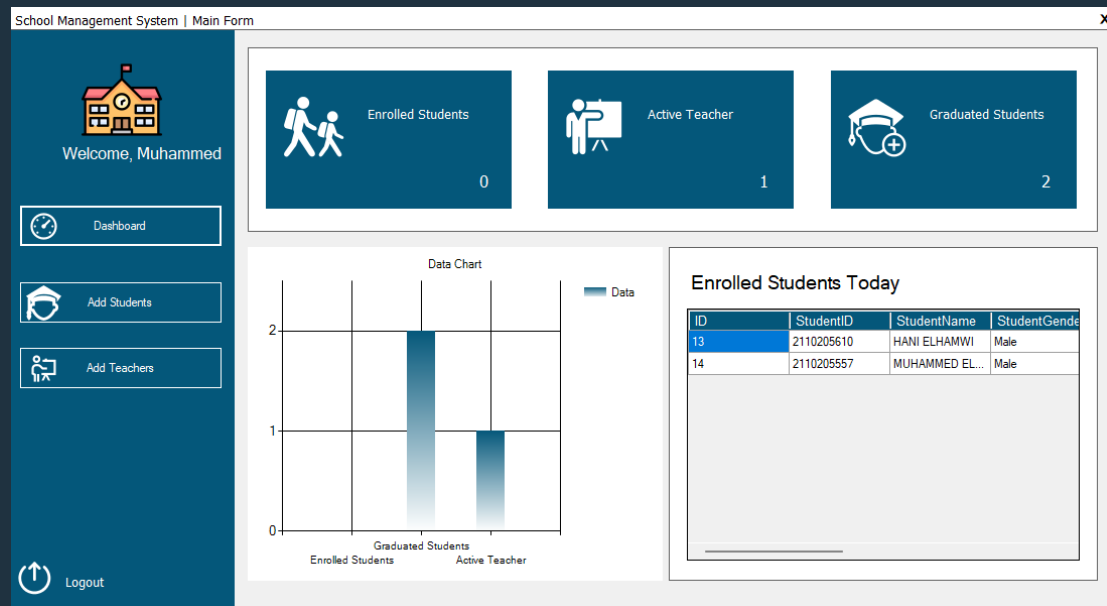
School Management System | Main Form

X

Welcome, Muhammed

Dashboard

Add Students

Add Teachers

Logout

Enrolled Students

0

Active Teacher

1

Graduated Students

2

Data Chart

Data

2

1

0

Graduated Students

Enrolled Students

Active Teacher

Enrolled Students Today

| ID | StudentID | StudentName | StudentGende |
|---|---|---|---|
| 13 | 2110205610 | HANI ELHAMWI | Male |
| 14 | 2110205557 | MUHAMMED EL... | Male |